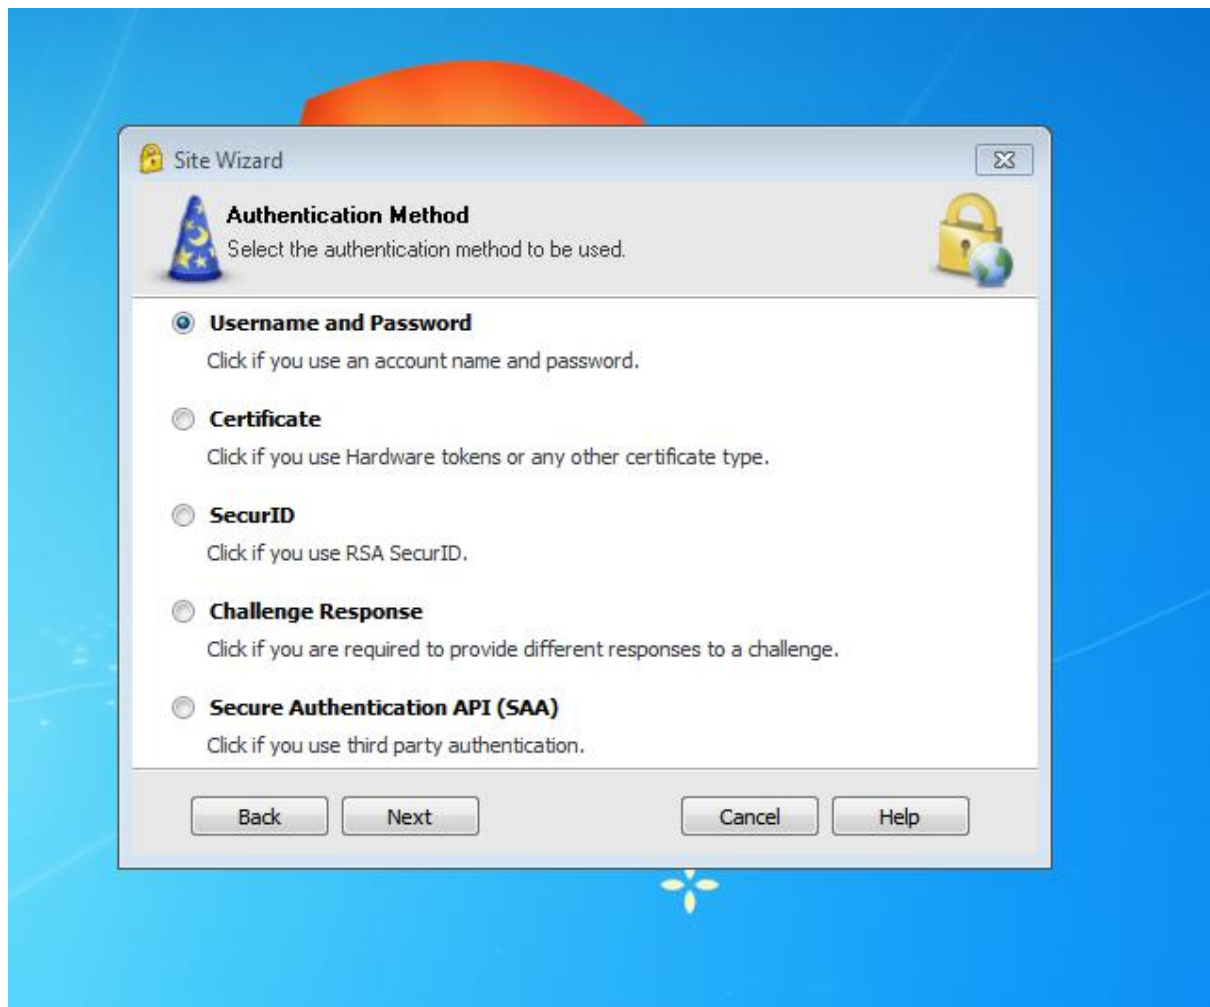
Site Wizard

Authentication Method
Select the authentication method to be used.

Username and Password
Click if you use an account name and password.

Certificate
Click if you use Hardware tokens or any other certificate type.

SecurID
Click if you use RSA SecurID.

Challenge Response
Click if you are required to provide different responses to a challenge.

Secure Authentication API (SAA)
Click if you use third party authentication.

Back Next Cancel Help